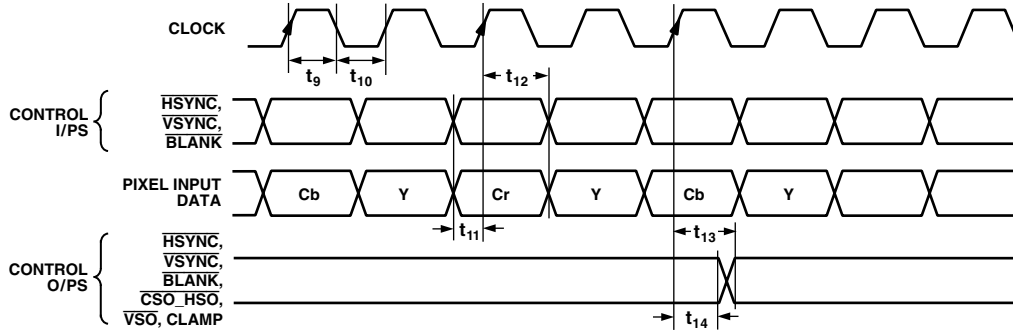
CLOCK

$t_9$ $t_{10}$ $t_{12}$

CONTROL I/PS

$\overline{HSYNC}$, $\overline{VSYNC}$, $\overline{BLANK}$

PIXEL INPUT DATA

Cb Y Cr Y Cb Y

$t_{11}$ $t_{13}$

CONTROL O/PS

$\overline{HSYNC}$, $\overline{VSYNC}$, $\overline{BLANK}$, $\overline{CSO\_HSO}$, $\overline{VSO}$, CLAMP

$t_{14}$